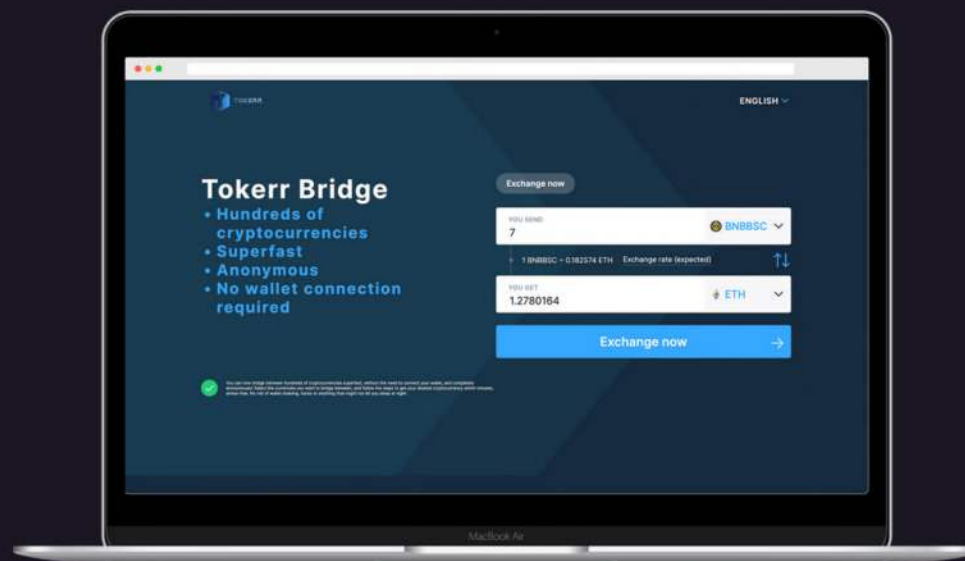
TOKERR

ENGLISH

Tokerr Bridge
• Hundreds of cryptocurrencies
• Superfast
• Anonymous
• No wallet connection required

Exchange now

YOU SEND
7
BNBBSC

1 BNBBSC ≈ 0.182574 ETH Exchange rate (expected)

YOU GET
1.2780164
ETH

Exchange now

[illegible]

MacBook Air